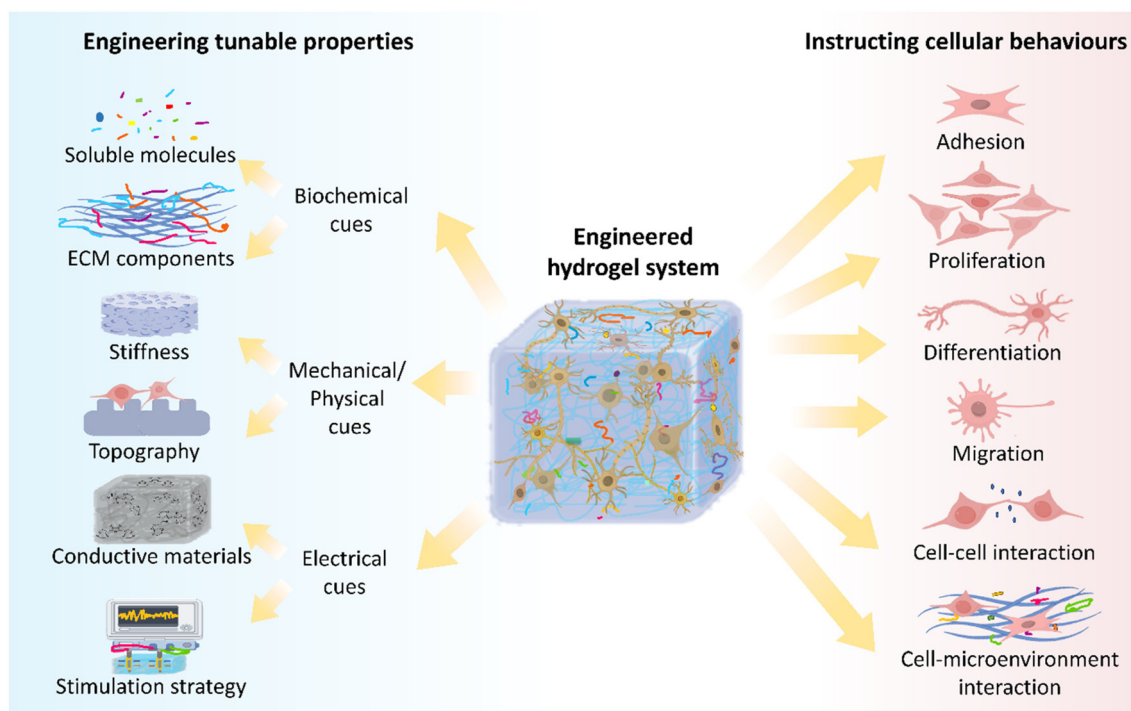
Engineering tunable properties

Soluble molecules

ECM components

Stiffness

Topography

Conductive materials

Stimulation strategy

Biochemical cues

Mechanical/ Physical cues

Electrical cues

Engineered hydrogel system

Instructing cellular behaviours

Adhesion

Proliferation

Differentiation

Migration

Cell-cell interaction

Cell-microenvironment interaction